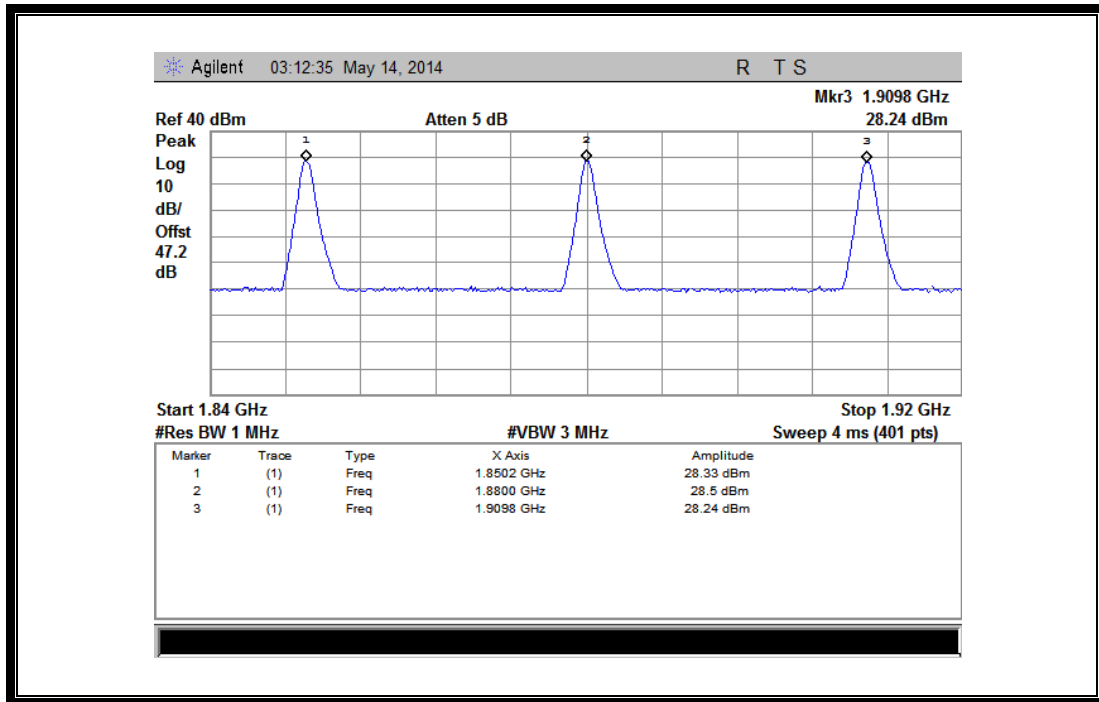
Agilent 03:12:35 May 14, 2014 R T S

Mkr3 1.9098 GHz
Ref 40 dBm Atten 5 dB 28.24 dBm

Peak
Log
10
dB/
Offst
47.2
dB

1 2 3

Start 1.84 GHz Stop 1.92 GHz
#Res BW 1 MHz #VBW 3 MHz Sweep 4 ms (401 pts)

| Marker | Trace | Type | X Axis | Amplitude |
|---|---|---|---|---|
| 1 | (1) | Freq | 1.8502 GHz | 28.33 dBm |
| 2 | (1) | Freq | 1.8800 GHz | 28.5 dBm |
| 3 | (1) | Freq | 1.9098 GHz | 28.24 dBm |